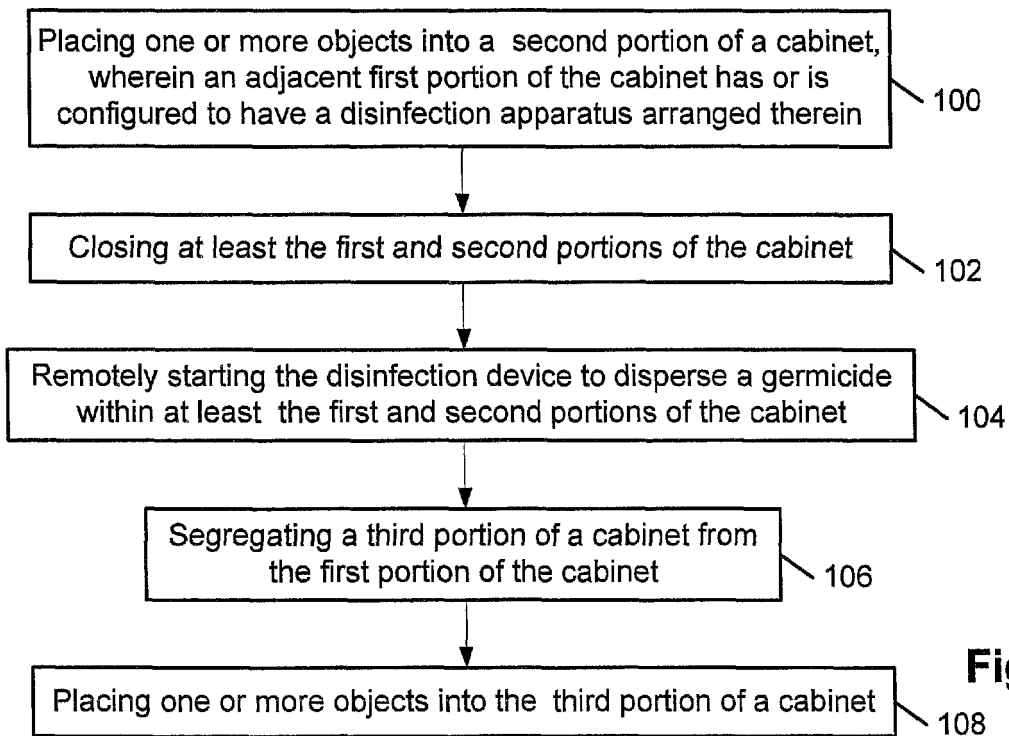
Placing one or more objects into a second portion of a cabinet, wherein an adjacent first portion of the cabinet has or is configured to have a disinfection apparatus arranged therein

100

Closing at least the first and second portions of the cabinet

102

Remotely starting the disinfection device to disperse a germicide within at least the first and second portions of the cabinet

104

Segregating a third portion of a cabinet from the first portion of the cabinet

106

Fi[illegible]

Placing one or more objects into the third portion of a cabinet

108